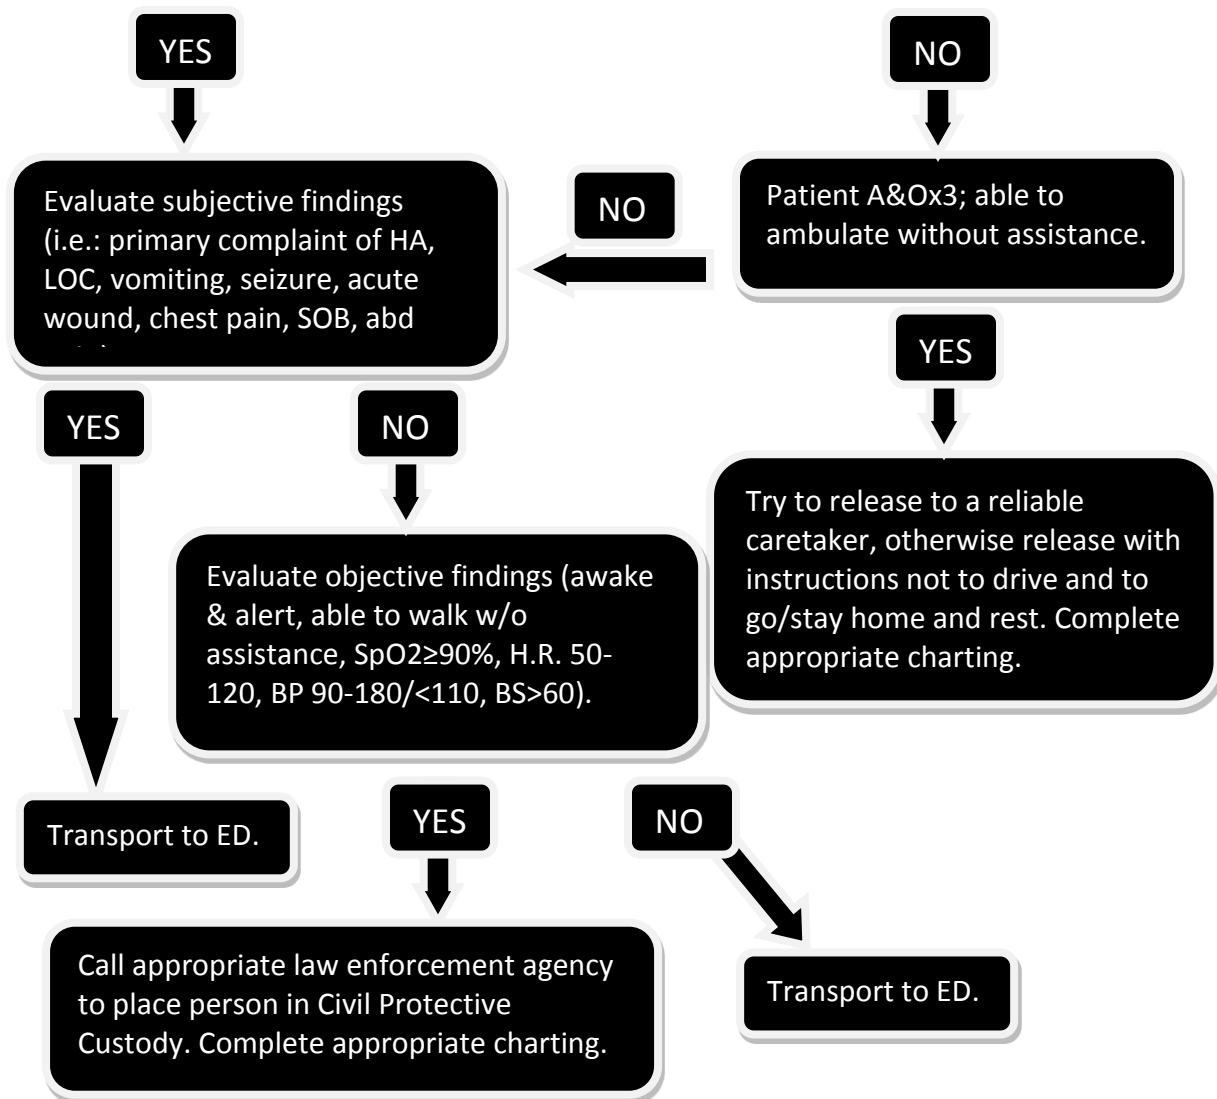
YES

NO

Evaluate subjective findings (i.e.: primary complaint of HA, LOC, vomiting, seizure, acute wound, chest pain, SOB, abd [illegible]

NO

Patient A&Ox3; able to ambulate without assistance.

YES

YES

NO

Try to release to a reliable caretaker, otherwise release with instructions not to drive and to go/stay home and rest. Complete appropriate charting.

Evaluate objective findings (awake & alert, able to walk w/o assistance, SpO2≥90%, H.R. 50-120, BP 90-180/<110, BS>60).

Transport to ED.

YES

NO

Call appropriate law enforcement agency to place person in Civil Protective Custody. Complete appropriate charting.

Transport to ED.